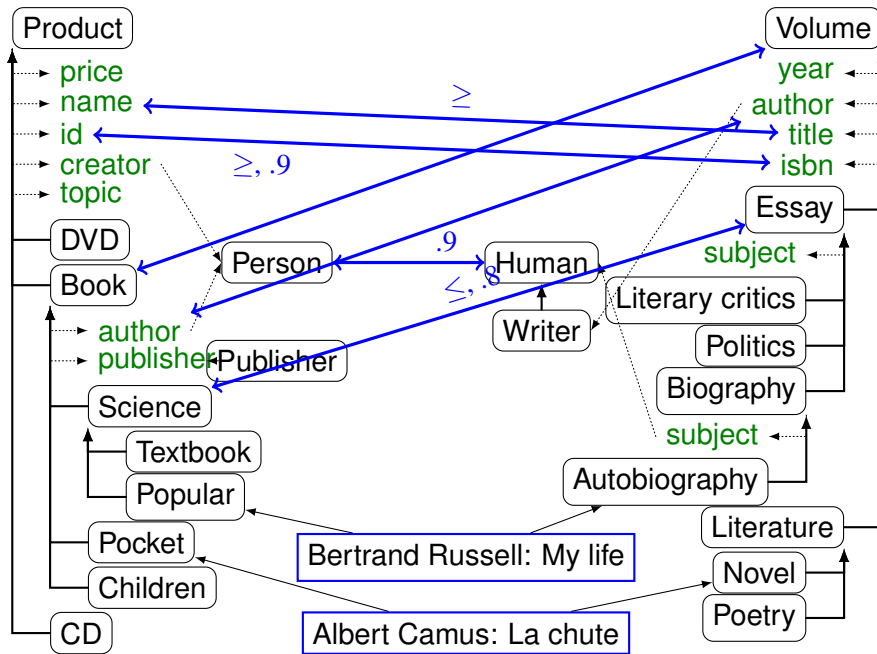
Product
price
name
id
creator
topic
DVD
Book
author
publisher
Science
Textbook
Popular
Pocket
Children
CD
Person
Publisher
Human
Writer
$\geq$
$\geq, .9$
$.9$
$\leq, .8$
Volume
year
author
title
isbn
Essay
subject
Literary critics
Politics
Biography
subject
Autobiography
Literature
Novel
Poetry
Bertrand Russell: My life
Albert Camus: La chute